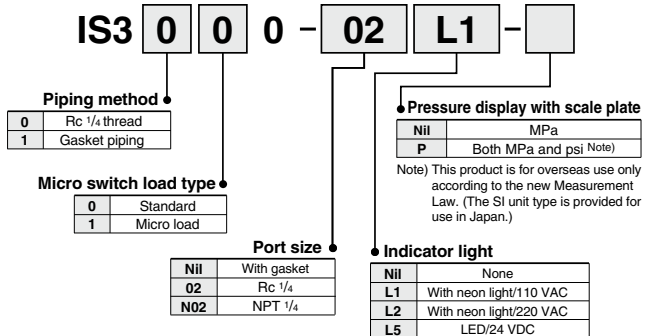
IS3 0 0 0 – 02 L1 –

Piping method

| 0 | Rc 1/4 thread |
|---|---|
| 1 | Gasket piping |

Micro switch load type

| 0 | Standard |
|---|---|
| 1 | Micro load |

Port size

| Nil | With gasket |
|---|---|
| 02 | Rc 1/4 |
| N02 | NPT 1/4 |

Pressure display with scale plate

| Nil | MPa |
|---|---|
| P | Both MPa and psi Note) |

Note) This product is for overseas use only according to the new Measurement Law. (The SI unit type is provided for use in Japan.)

Indicator light

| Nil | None |
|---|---|
| L1 | With neon light/110 VAC |
| L2 | With neon light/220 VAC |
| L5 | LED/24 VDC |